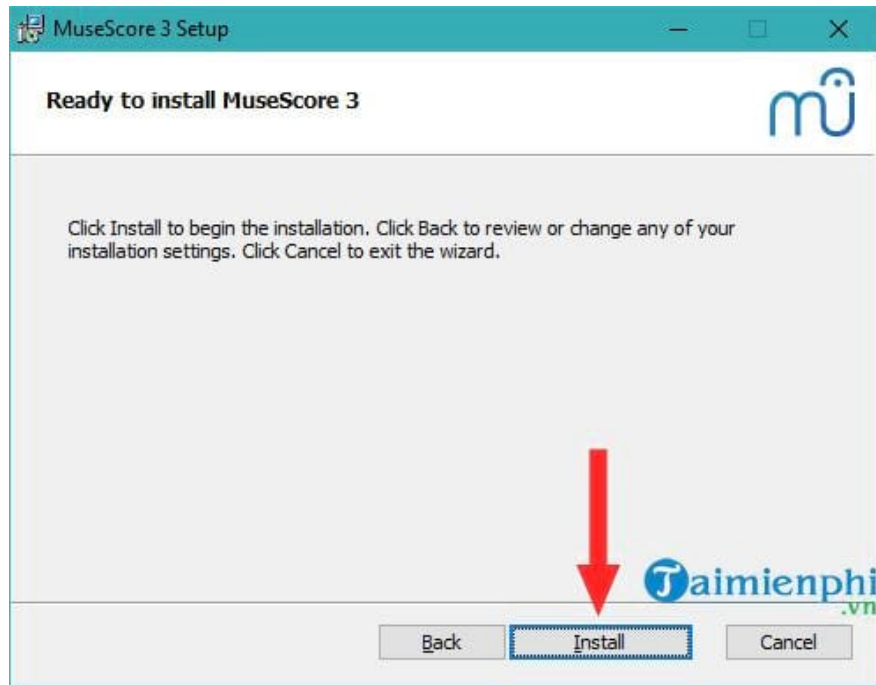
MuseScore 3 Setup

Ready to install MuseScore 3

Click Install to begin the installation. Click Back to review or change any of your installation settings. Click Cancel to exit the wizard.

Taimienphi
.vn

Back
Install
Cancel